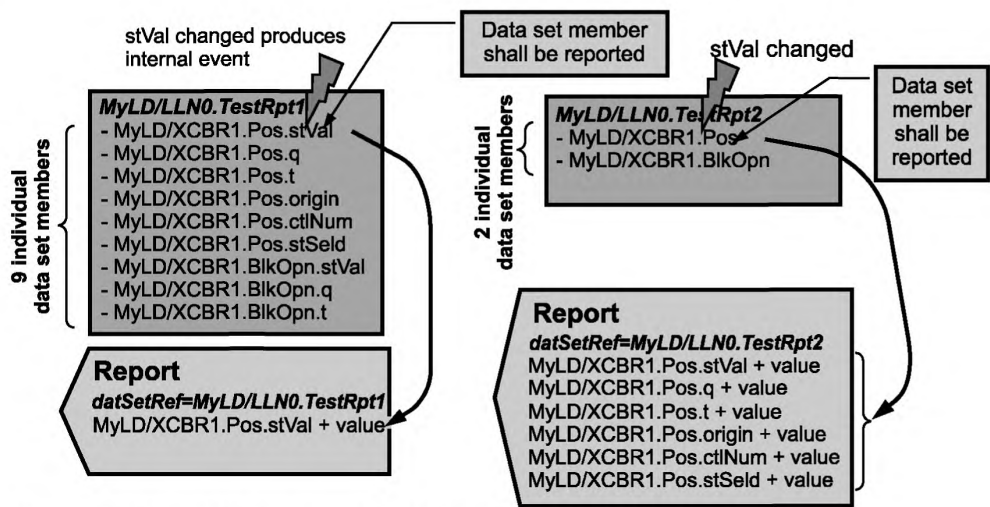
stVal changed produces internal event

Data set member shall be reported

MyLD/LLN0.TestRpt1
- MyLD/XCBR1.Pos.stVal
- MyLD/XCBR1.Pos.q
- MyLD/XCBR1.Pos.t
- MyLD/XCBR1.Pos.origin
- MyLD/XCBR1.Pos.ctlNum
- MyLD/XCBR1.Pos.stSeld
- MyLD/XCBR1.BlkOpn.stVal
- MyLD/XCBR1.BlkOpn.q
- MyLD/XCBR1.BlkOpn.t

9 individual data set members

Report
datSetRef=MyLD/LLN0.TestRpt1
MyLD/XCBR1.Pos.stVal + value

stVal changed

Data set member shall be reported

MyLD/LLN0.TestRpt2
- MyLD/XCBR1.Pos
- MyLD/XCBR1.BlkOpn

2 individual data set members

Report
datSetRef=MyLD/LLN0.TestRpt2
MyLD/XCBR1.Pos.stVal + value
MyLD/XCBR1.Pos.q + value
MyLD/XCBR1.Pos.t + value
MyLD/XCBR1.Pos.origin + value
MyLD/XCBR1.Pos.ctlNum + value
MyLD/XCBR1.Pos.stSeld + value